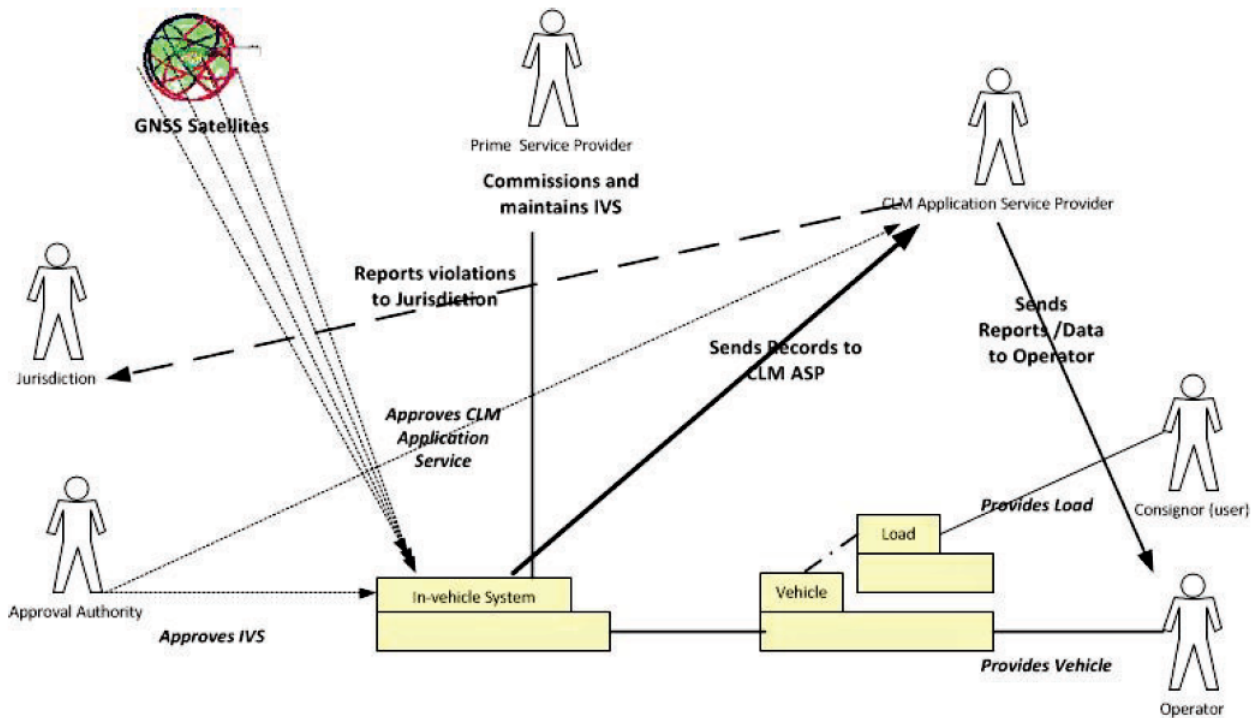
GNSS Satellites

Prime Service Provider

Commissions and maintains IVS

CLM Application Service Provider

Reports violations to Jurisdiction

Jurisdiction

Sends Reports /Data to Operator

Sends Records to CLM ASP

Approves CLM Application Service

Consignor (user)

Provides Load

Load

Approval Authority

In-vehicle System

Vehicle

Approves IVS

Provides Vehicle

Operator